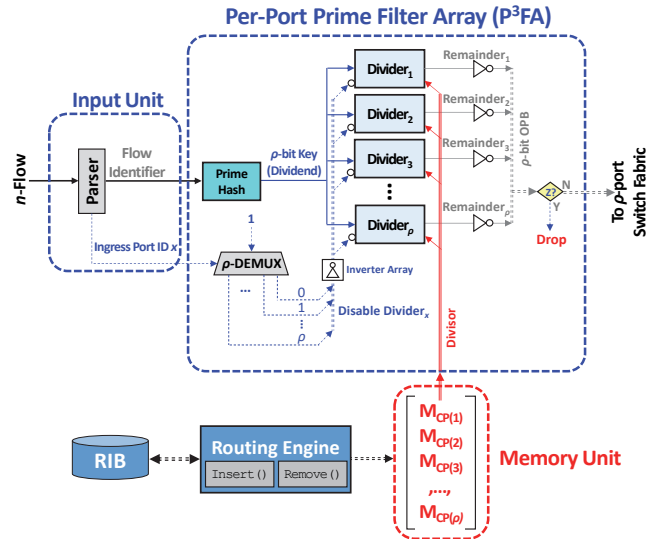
Per-Port Prime Filter Array (P$^3$FA)

Input Unit

n-Flow

Parser

Flow Identifier

Prime Hash

ρ-bit Key (Dividend)

Ingress Port ID x

1

ρ-DEMUX

...

0

1

⋮

ρ

Inverter Array

Disable Divider$_x$

Divider$_1$

Divider$_2$

Divider$_3$

⋮

Divider$_ρ$

Remainder$_1$

Remainder$_2$

Remainder$_3$

Remainder$_ρ$

1

2

3

ρ

ρ-bit OPB

Z?

N

Y

Drop

To ρ-port Switch Fabric

Divisor

RIB

Routing Engine

Insert()

Remove()

M$_{CP(1)}$

M$_{CP(2)}$

M$_{CP(3)}$

,...,

M$_{CP(ρ)}$

Memory Unit